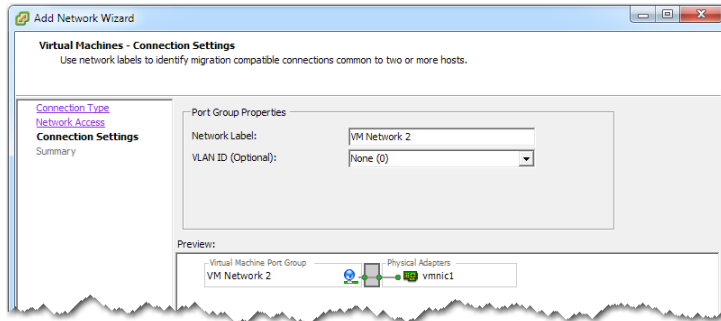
Add Network Wizard

Virtual Machines - Connection Settings
Use network labels to identify migration compatible connections common to two or more hosts.

Connection Type
Network Access
Connection Settings
Summary

Port Group Properties

Network Label: VM Network 2

VLAN ID (Optional): None (0)

Preview:

Virtual Machine Port Group
VM Network 2

Physical Adapters
vmnic1